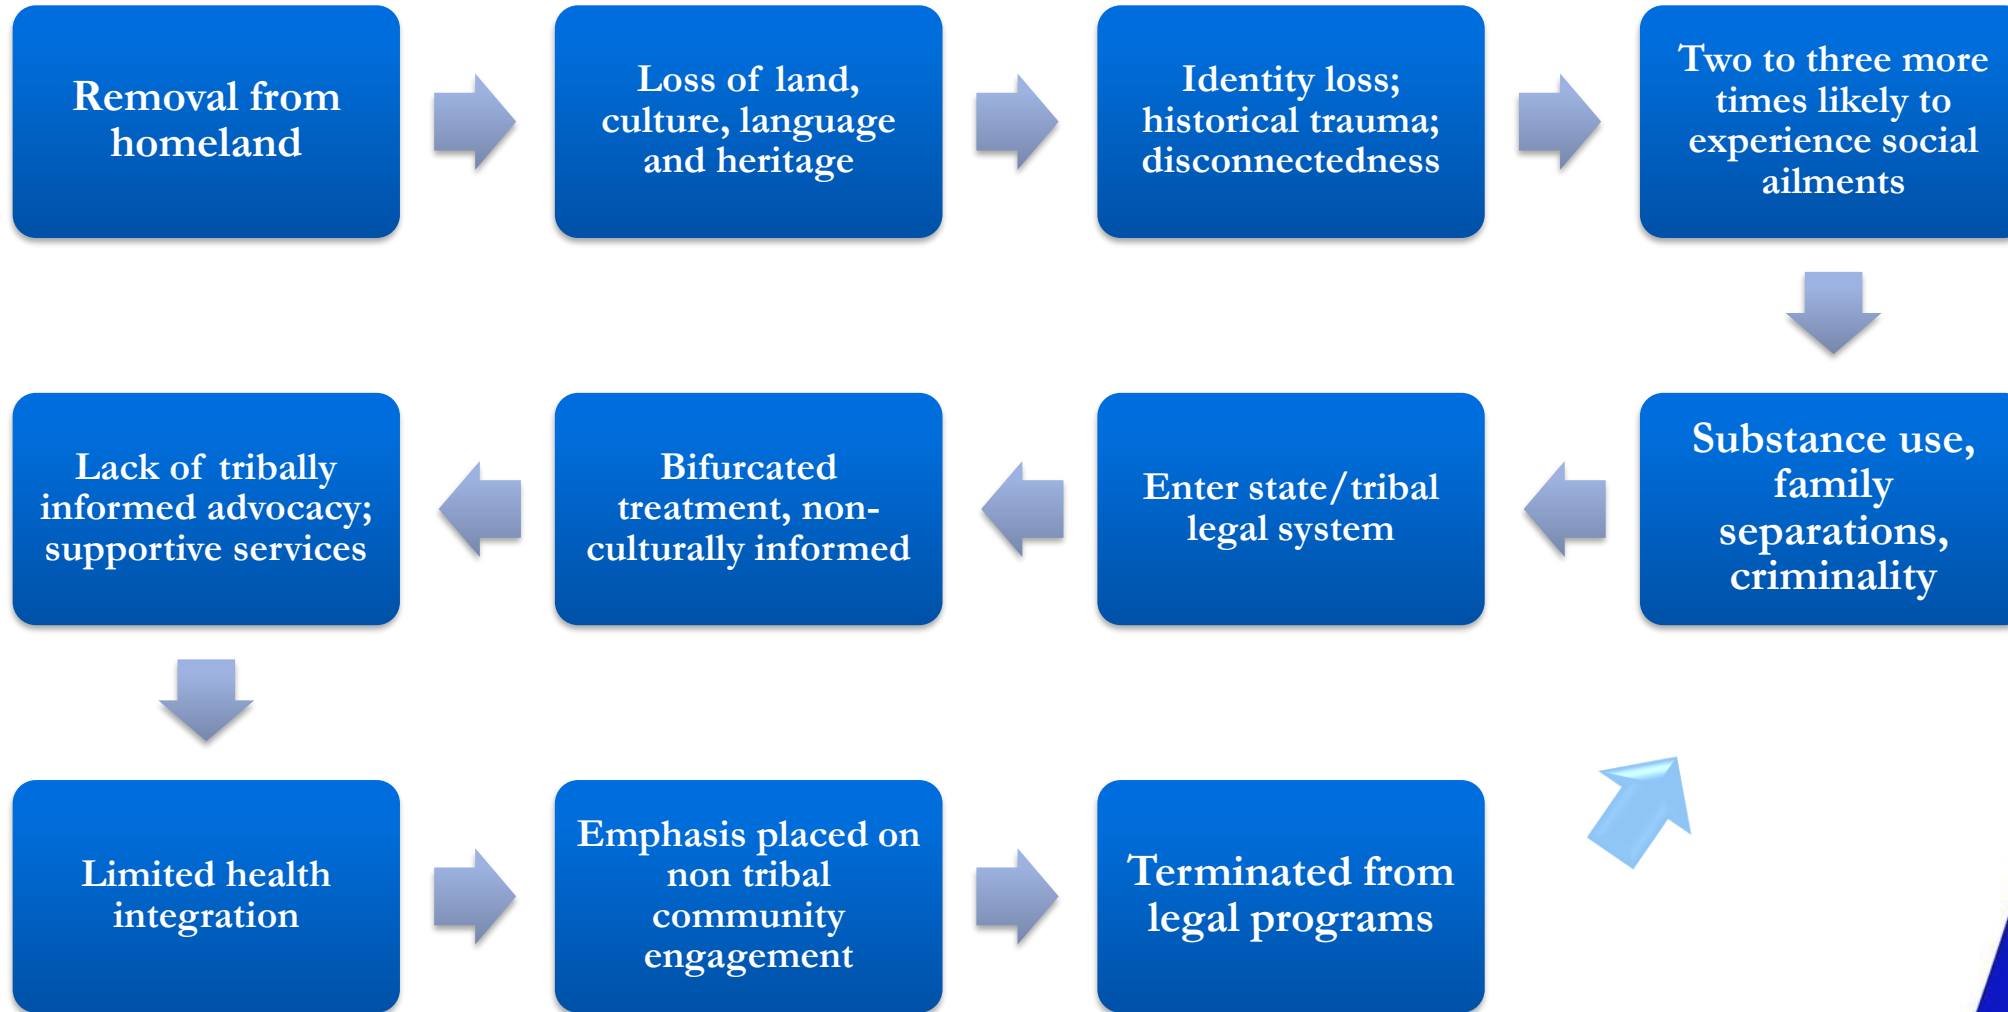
Removal from homeland

Loss of land, culture, language and heritage

Identity loss; historical trauma; disconnectedness

Two to three more times likely to experience social ailments

Substance use, family separations, criminality

Enter state/tribal legal system

Bifurcated treatment, non-culturally informed

Lack of tribally informed advocacy; supportive services

Limited health integration

Emphasis placed on non tribal community engagement

Terminated from legal programs